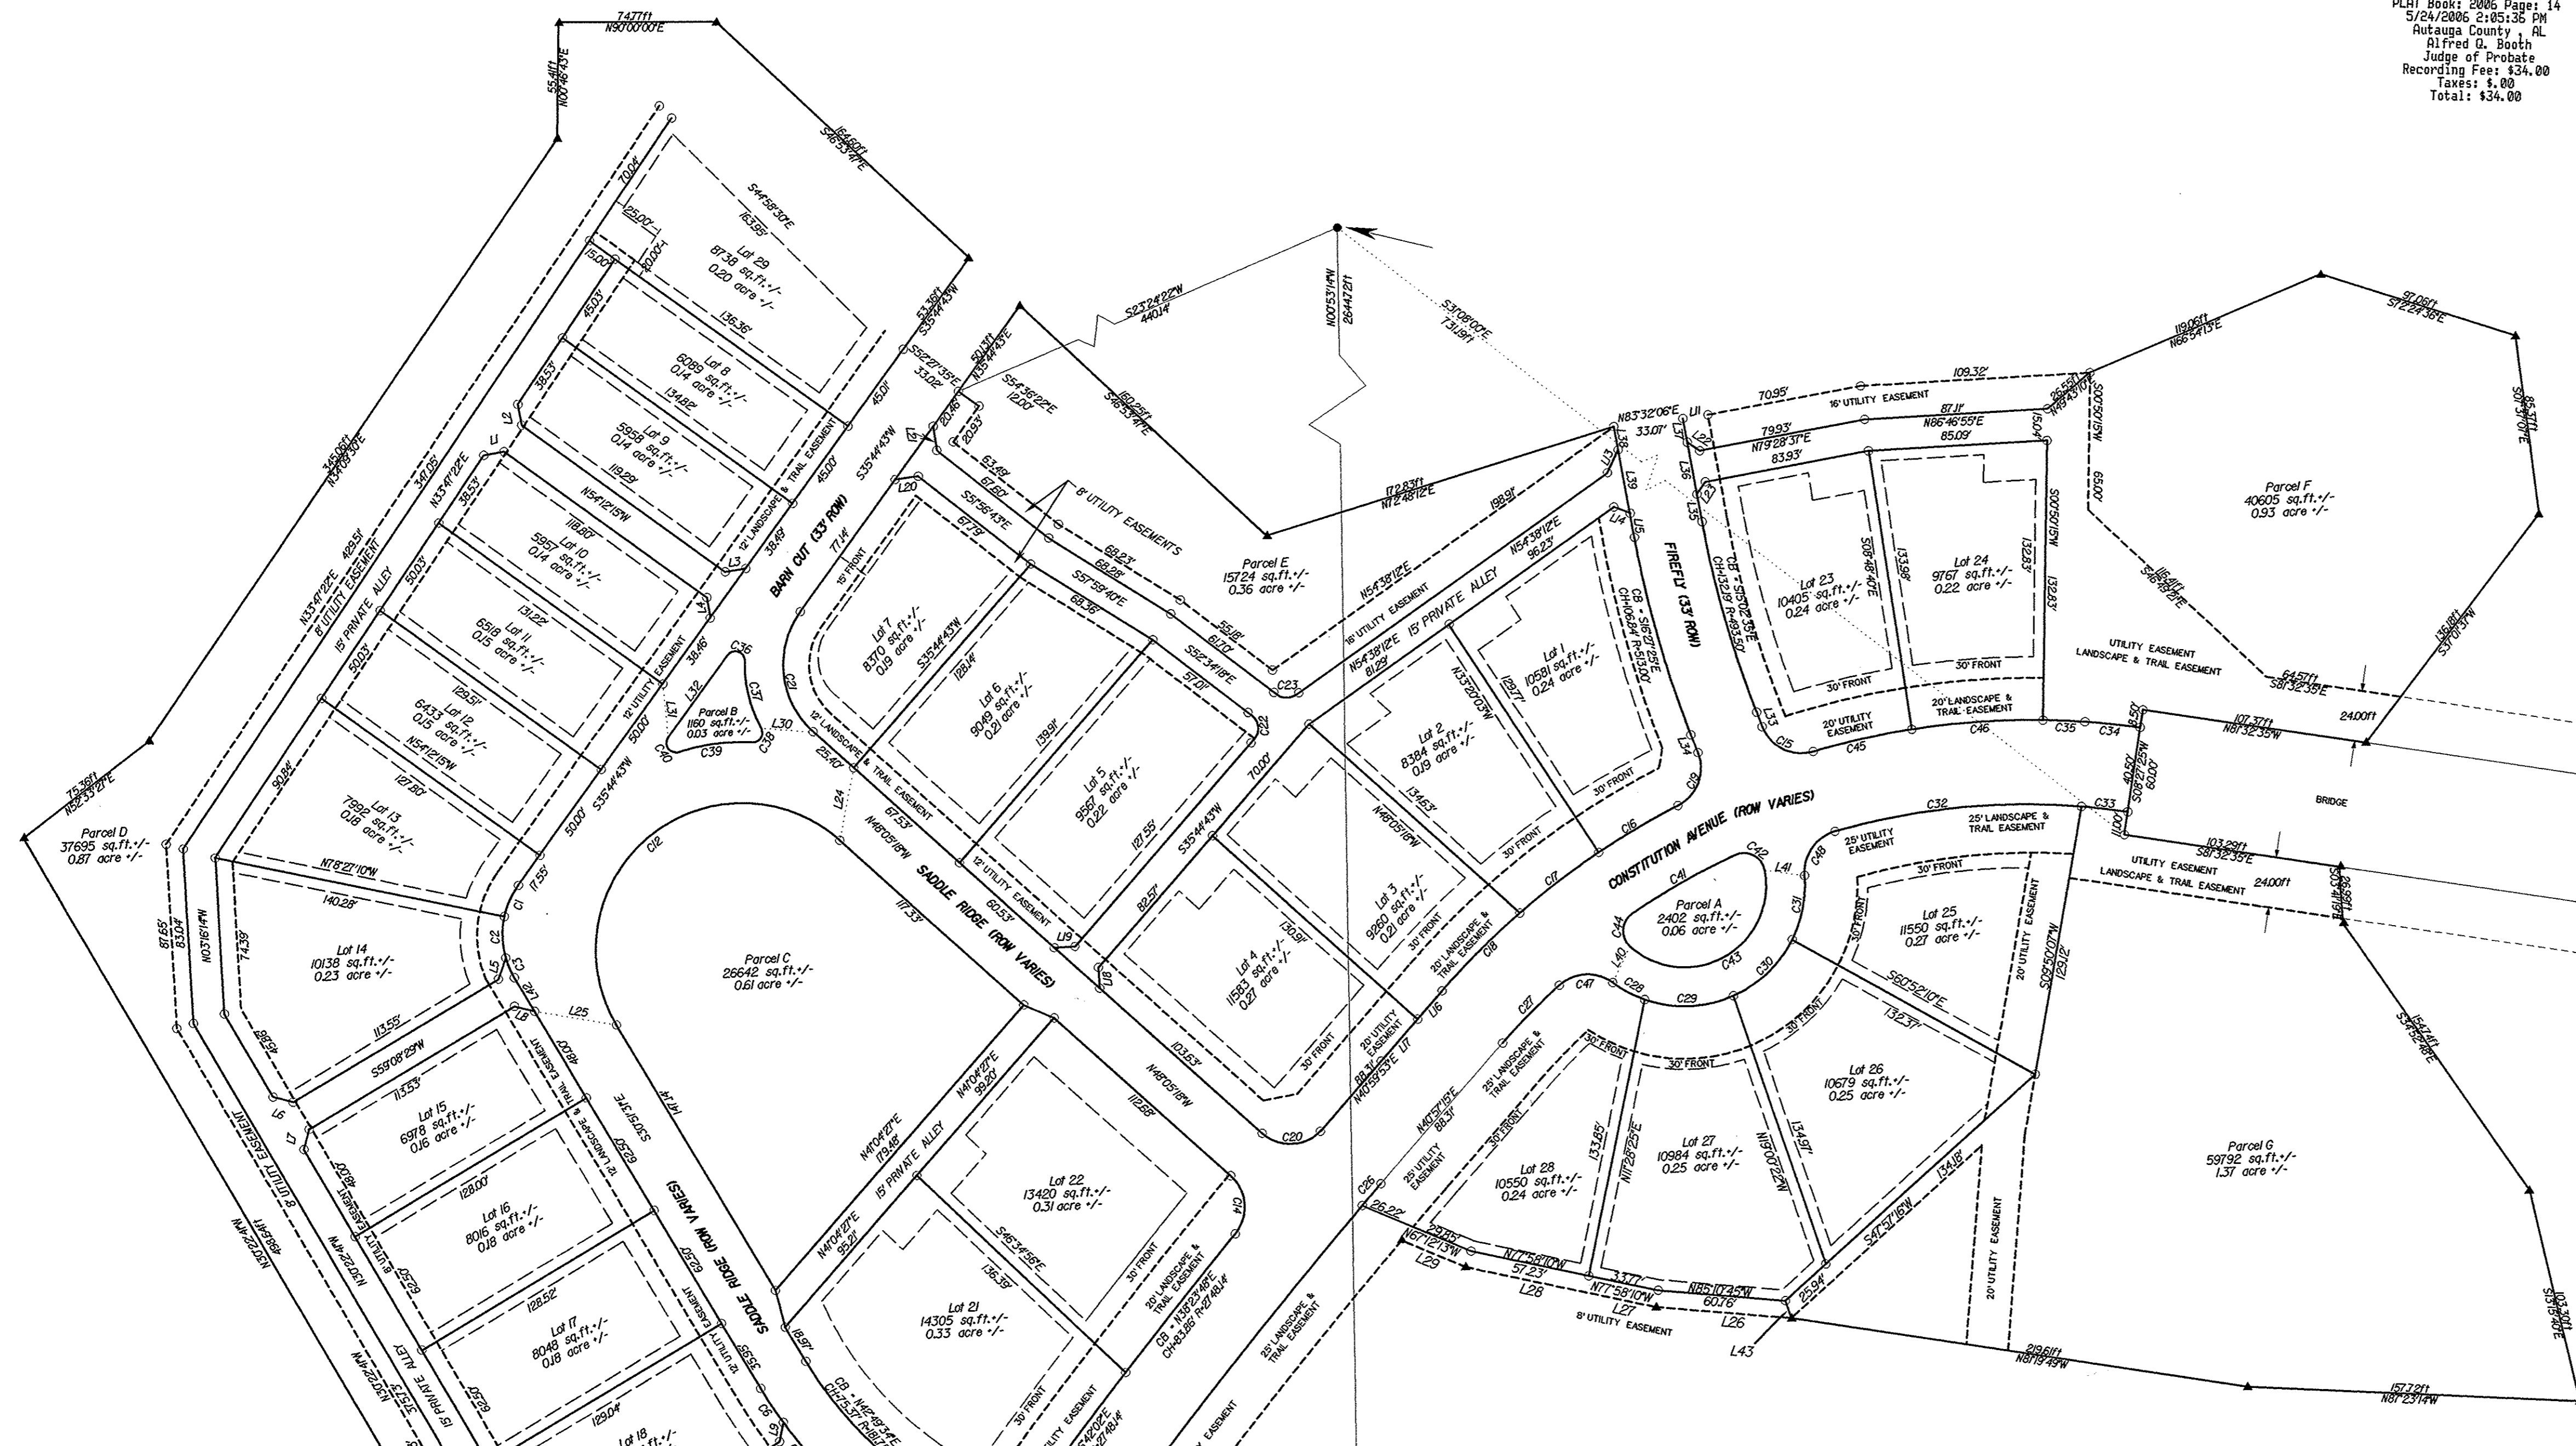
PLAT Book: 2006 Page: 14
5/24/2006 2:05:36 PM
Autauga County , AL
Alfred Q. Booth
Judge of Probate
Recording Fee: $34.00
Taxes: $.00
Total: $34.00

Lot 29
8738 sq.ft.+/-
0.20 acre +/-

Lot 8
6089 sq.ft.+/-
0.14 acre +/-

Lot 9
5958 sq.ft.+/-
0.14 acre +/-

Lot 10
5957 sq.ft.+/-
0.14 acre +/-

Lot 11
6518 sq.ft.+/-
0.15 acre +/-

Lot 12
6433 sq.ft.+/-
0.15 acre +/-

Lot 13
7992 sq.ft.+/-
0.18 acre +/-

Lot 14
10138 sq.ft.+/-
0.23 acre +/-

Lot 15
6978 sq.ft.+/-
0.16 acre +/-

Lot 16
8016 sq.ft.+/-
0.18 acre +/-

Lot 17
8048 sq.ft.+/-
0.18 acre +/-

Lot 18

Parcel D
37695 sq.ft.+/-
0.87 acre +/-

Parcel B
1160 sq.ft.+/-
0.03 acre +/-

Parcel C
26642 sq.ft.+/-
0.61 acre +/-

Lot 7
8370 sq.ft.+/-
0.19 acre +/-

Lot 6
9049 sq.ft.+/-
0.21 acre +/-

Lot 5
9561 sq.ft.+/-
0.22 acre +/-

Lot 4
11583 sq.ft.+/-
0.27 acre +/-

Lot 3
9260 sq.ft.+/-
0.21 acre +/-

Lot 2
8384 sq.ft.+/-
0.19 acre +/-

Lot 1
10581 sq.ft.+/-
0.24 acre +/-

Parcel E
15724 sq.ft.+/-
0.36 acre +/-

Lot 23
10405 sq.ft.+/-
0.24 acre +/-

Lot 24
9767 sq.ft.+/-
0.22 acre +/-

Parcel F
40605 sq.ft.+/-
0.93 acre +/-

Parcel A
2402 sq.ft.+/-
0.06 acre +/-

Lot 25
11550 sq.ft.+/-
0.27 acre +/-

Lot 26
10679 sq.ft.+/-
0.25 acre +/-

Lot 27
10984 sq.ft.+/-
0.25 acre +/-

Lot 28
10550 sq.ft.+/-
0.24 acre +/-

Lot 22
13420 sq.ft.+/-
0.31 acre +/-

Lot 21
14305 sq.ft.+/-
0.33 acre +/-

Parcel G
59792 sq.ft.+/-
1.37 acre +/-

BARN CUT (33' ROW)
SADDLE RIDGE (ROW VARIES)
FIREFLY (33' ROW)
CONSTITUTION AVENUE (ROW VARIES)
BRIDGE

74.77ft N90°00'00"E
55.41ft N00°46'43"E
164.60ft S46°53'34"E
S44°58'30"E 163.95'
S23°24'22"W 440.14'
N00°53'14"W 2644.72ft
S31°08'00"E 731.19ft
160.25ft S46°53'34"E
172.83ft N72°48'12"E
N83°32'06"E 33.07'
N79°28'37"E 79.93' 83.93'
N86°46'55"E 87.11' 85.09'
109.32'
70.95'
16' UTILITY EASEMENT
119.06ft N66°54'13"E
97.06ft S72°24'36"E
N49°43'10"
S13°05'05"W
8' UTILITY EASEMENTS
15' PRIVATE ALLEY
16' UTILITY EASEMENT
N54°38'12"E
12' LANDSCAPE & TRAIL EASEMENT
12' UTILITY EASEMENT
30' FRONT
20' LANDSCAPE & TRAIL EASEMENT
20' UTILITY EASEMENT
25' LANDSCAPE & TRAIL EASEMENT
25' UTILITY EASEMENT
UTILITY EASEMENT LANDSCAPE & TRAIL EASEMENT
64.51ft S8°32'35"E
107.37ft N81°32'35"W
103.29ft S8°32'35"E
24.00ft
136.16ft S37°01'37"W
115.41ft S46°49'28"E
154.74ft S34°52'46"E
219.61ft N81°19'49"W
157.72ft N81°23'14"W
75.36ft N52°33'27"E
345.66ft N34°09'30"E
N33°47'22"E 429.51'
N33°47'22"E 347.05'
8' UTILITY EASEMENT
15' PRIVATE ALLEY
N03°16'14"W
N30°22'47"W
8' UTILITY EASEMENT
C1 C2 C3 C12 C20 C21 C22 C23 C26 C27 C28 C29 C30 C31 C32 C33 C34 C35 C36 C37 C38 C39 C40 C41 C42 C43 C44 C45 C46 C47 C48
L1 L2 L3 L4 L5 L6 L7 L8 L11 L12 L13 L14 L15 L16 L17 L18 L19 L20 L21 L22 L24 L25 L26 L27 L28 L29 L30 L31 L32 L33 L34 L35 L36 L37 L38 L39 L40 L41 L42 L43
8' UTILITY EASEMENT
N77°58'10"W
N85°10'45"W
N61°12'13"W
S47°51'16"W
S09°50'07"W
S60°52'10"E
N11°28'25"E
N19°00'22"W
N40°57'15"E
N40°59'55"E
N48°05'18"W
S35°44'43"W
N54°12'15"W
N78°27'10"W
S55°08'29"W
N14°04'27"E
S46°34'56"E
CB=S16°27'23"E CH=106.84 R=513.00
CB=S15°02'35"E CH=132.19 R=493.50
CB=N38°23'46"E CH=83.56 R=274.84
CB=N42°49'34"E CH=75.37 R=181